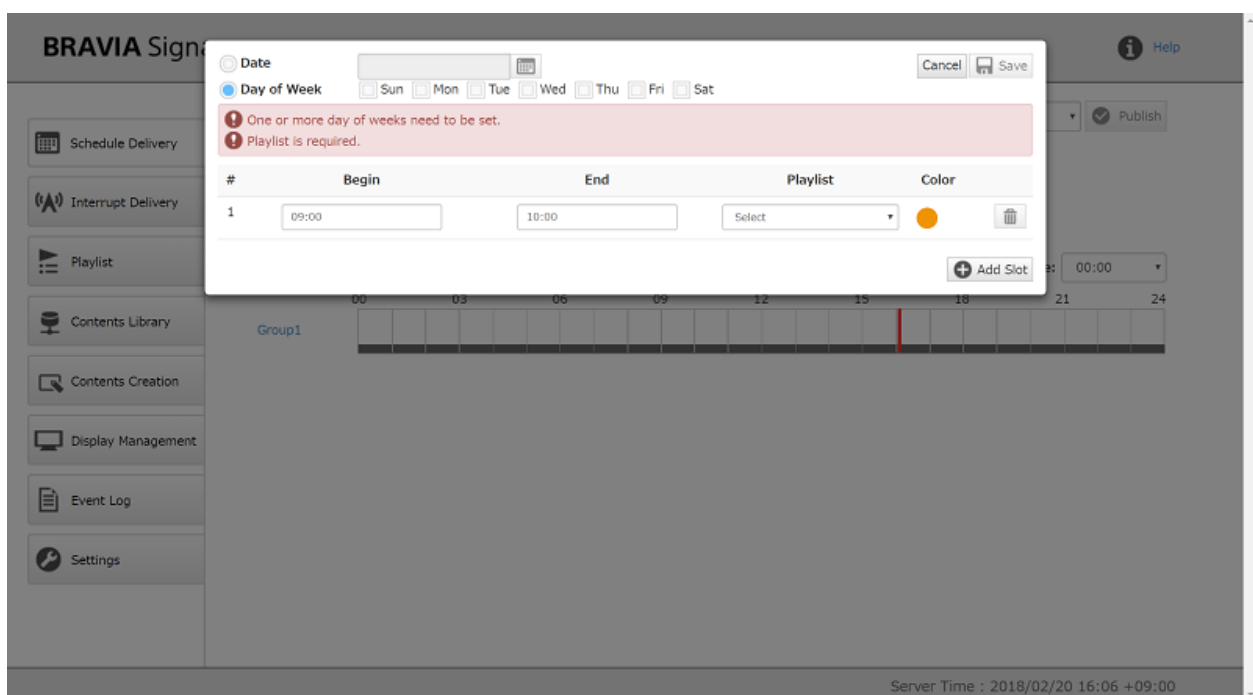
BRAVIA Signa

Help

Date

Day of Week

Sun Mon Tue Wed Thu Fri Sat

Cancel Save

One or more day of weeks need to be set.
Playlist is required.

| # | Begin | End | Playlist | Color |
|---|---|---|---|---|
| 1 | 09:00 | 10:00 | Select | |

Add Slot

Publish

Schedule Delivery

Interrupt Delivery

Playlist

Contents Library

Contents Creation

Display Management

Event Log

Settings

e: 00:00

00 03 06 09 12 15 18 21 24

Group1

Server Time : 2018/02/20 16:06 +09:00